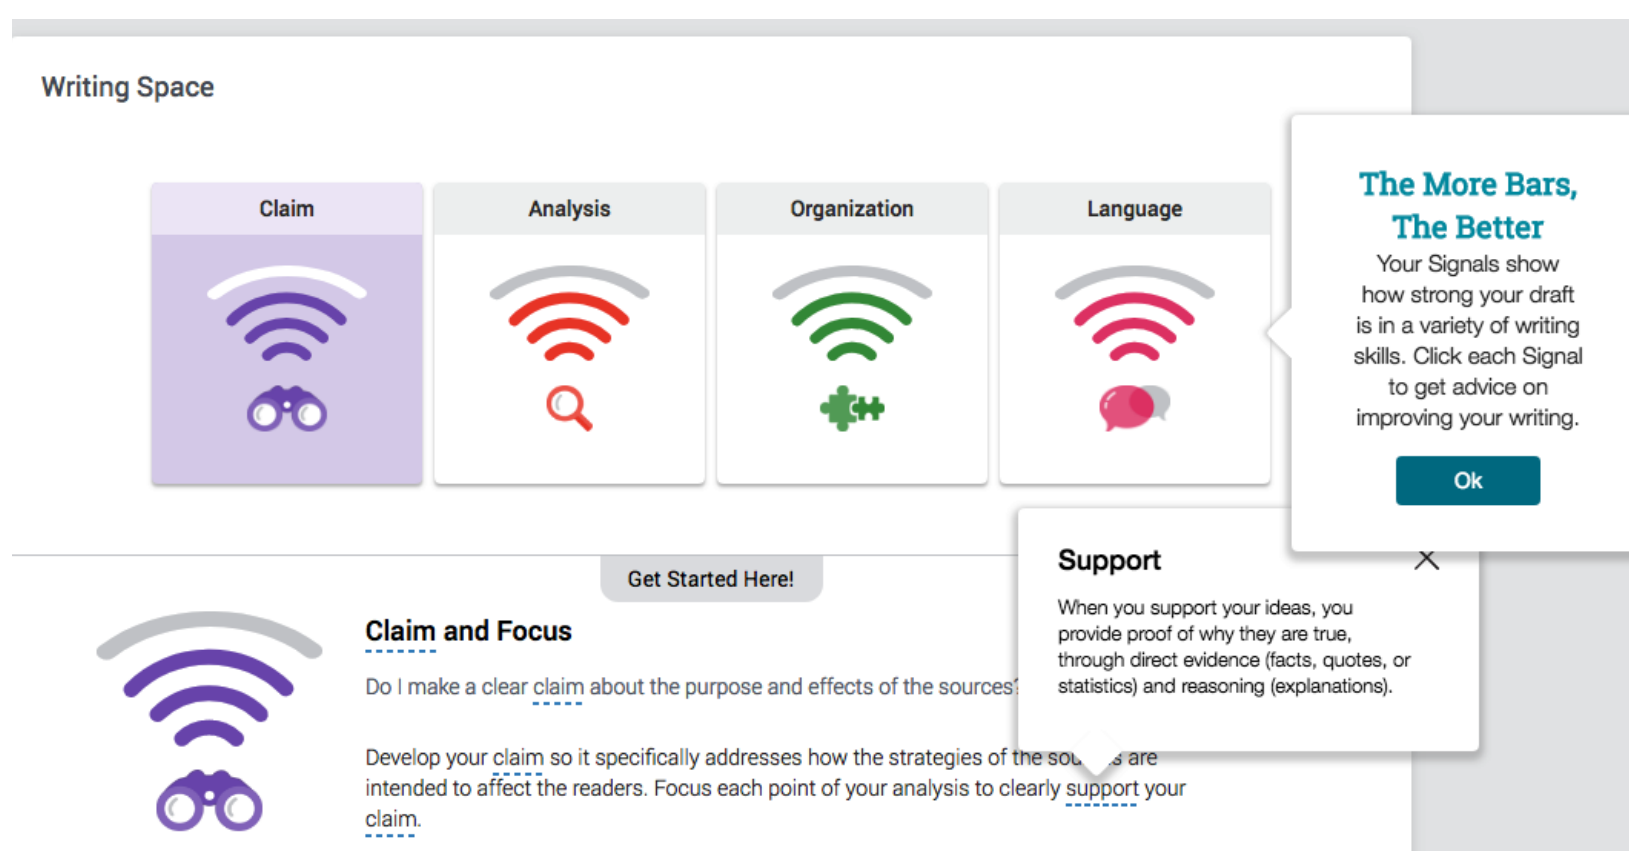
Writing Space

Claim

Analysis

Organization

Language

The More Bars, The Better

Your Signals show how strong your draft is in a variety of writing skills. Click each Signal to get advice on improving your writing.

Ok

Get Started Here!

Claim and Focus

Do I make a clear claim about the purpose and effects of the sources?

Develop your claim so it specifically addresses how the strategies of the sou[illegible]s are intended to affect the readers. Focus each point of your analysis to clearly support your claim.

Support

When you support your ideas, you provide proof of why they are true, through direct evidence (facts, quotes, or statistics) and reasoning (explanations).